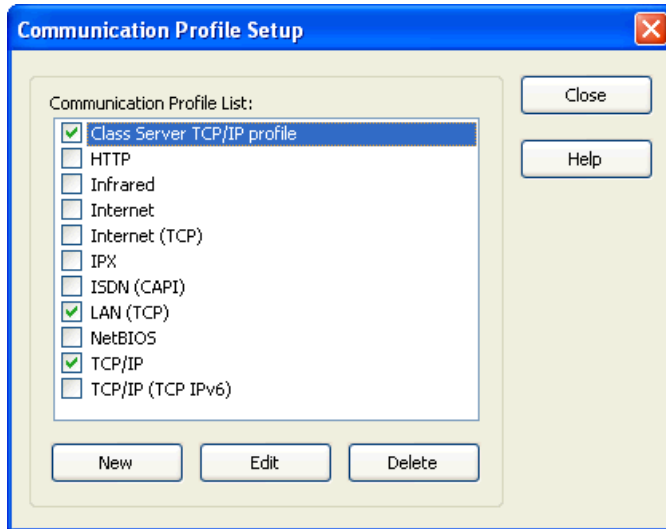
Communication Profile Setup

Communication Profile List:

Class Server TCP/IP profile
HTTP
Infrared
Internet
Internet (TCP)
IPX
ISDN (CAPI)
LAN (TCP)
NetBIOS
TCP/IP
TCP/IP (TCP IPv6)

New
Edit
Delete

Close
Help